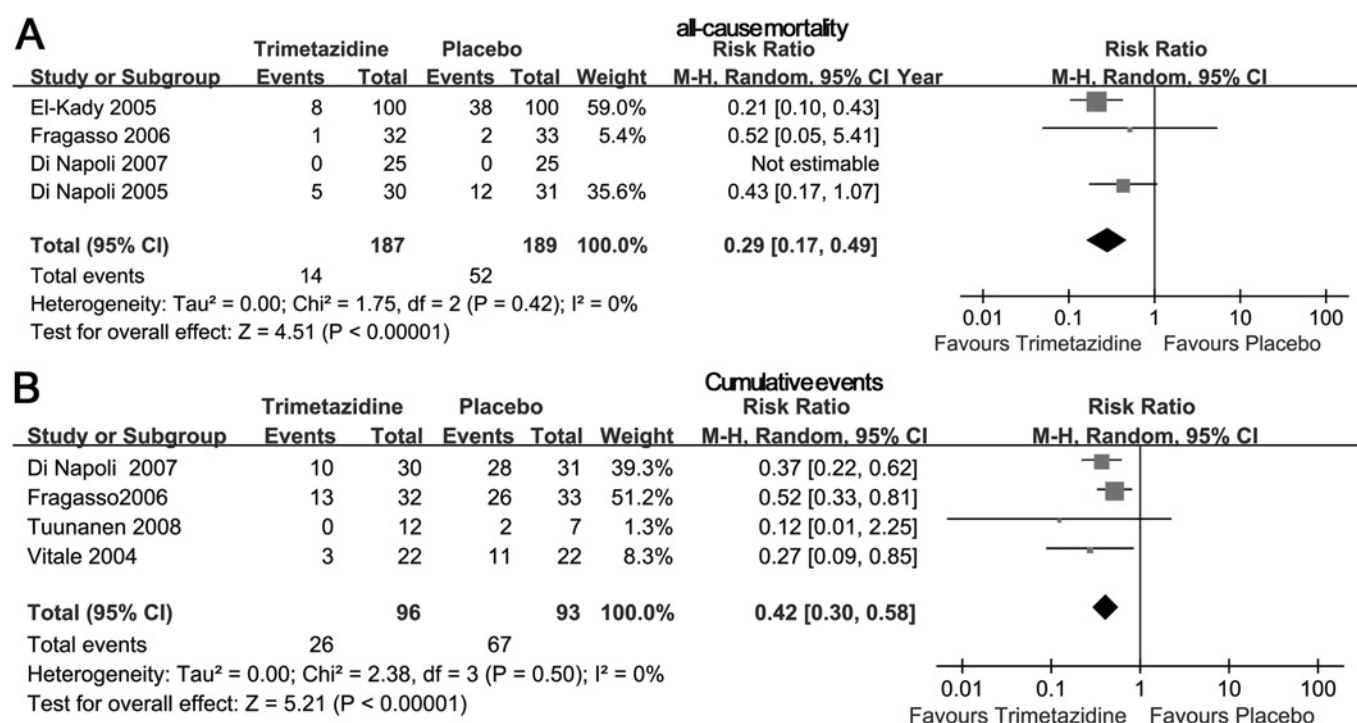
A

all-cause mortality

| Study or Subgroup | Trimetazidine Events | Trimetazidine Total | Placebo Events | Placebo Total | Weight | Risk Ratio M-H, Random, 95% CI Year |
|---|---|---|---|---|---|---|
| El-Kady 2005 | 8 | 100 | 38 | 100 | 59.0% | 0.21 [0.10, 0.43] |
| Fragasso 2006 | 1 | 32 | 2 | 33 | 5.4% | 0.52 [0.05, 5.41] |
| Di Napoli 2007 | 0 | 25 | 0 | 25 | | Not estimable |
| Di Napoli 2005 | 5 | 30 | 12 | 31 | 35.6% | 0.43 [0.17, 1.07] |
| **Total (95% CI)** | | **187** | | **189** | **100.0%** | **0.29 [0.17, 0.49]** |
| Total events | 14 | | 52 | | | |

Heterogeneity: Tau² = 0.00; Chi² = 1.75, df = 2 (P = 0.42); I² = 0%
Test for overall effect: Z = 4.51 (P < 0.00001)

Risk Ratio
M-H, Random, 95% CI
0.01 0.1 1 10 100
Favours Trimetazidine Favours Placebo

B

Cumulative events

| Study or Subgroup | Trimetazidine Events | Trimetazidine Total | Placebo Events | Placebo Total | Weight | Risk Ratio M-H, Random, 95% CI |
|---|---|---|---|---|---|---|
| Di Napoli 2007 | 10 | 30 | 28 | 31 | 39.3% | 0.37 [0.22, 0.62] |
| Fragasso2006 | 13 | 32 | 26 | 33 | 51.2% | 0.52 [0.33, 0.81] |
| Tuunanen 2008 | 0 | 12 | 2 | 7 | 1.3% | 0.12 [0.01, 2.25] |
| Vitale 2004 | 3 | 22 | 11 | 22 | 8.3% | 0.27 [0.09, 0.85] |
| **Total (95% CI)** | | **96** | | **93** | **100.0%** | **0.42 [0.30, 0.58]** |
| Total events | 26 | | 67 | | | |

Heterogeneity: Tau² = 0.00; Chi² = 2.38, df = 3 (P = 0.50); I² = 0%
Test for overall effect: Z = 5.21 (P < 0.00001)

Risk Ratio
M-H, Random, 95% CI
0.01 0.1 1 10 100
Favours Trimetazidine Favours Placebo